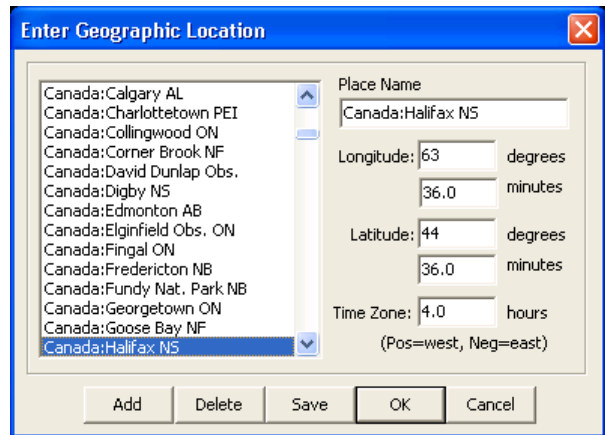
Enter Geographic Location

Canada:Calgary AL
Canada:Charlottetown PEI
Canada:Collingwood ON
Canada:Corner Brook NF
Canada:David Dunlap Obs.
Canada:Digby NS
Canada:Edmonton AB
Canada:Elginfield Obs. ON
Canada:Fingal ON
Canada:Fredericton NB
Canada:Fundy Nat. Park NB
Canada:Georgetown ON
Canada:Goose Bay NF
Canada:Halifax NS

Place Name
Canada:Halifax NS

Longitude: 63 degrees
36.0 minutes

Latitude: 44 degrees
36.0 minutes

Time Zone: 4.0 hours
(Pos=west, Neg=east)

Add Delete Save OK Cancel